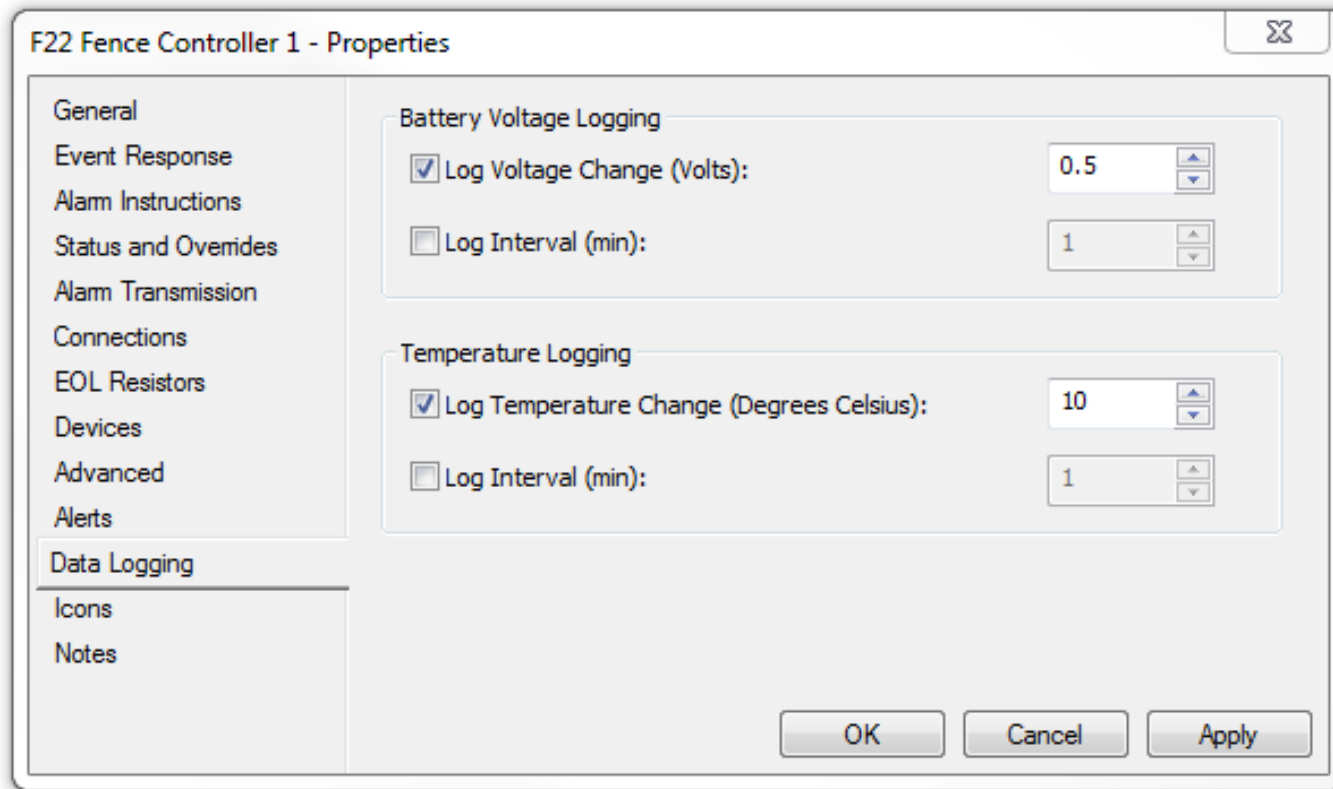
F22 Fence Controller 1 - Properties

General
Event Response
Alarm Instructions
Status and Overrides
Alarm Transmission
Connections
EOL Resistors
Devices
Advanced
Alerts
Data Logging
Icons
Notes

Battery Voltage Logging
Log Voltage Change (Volts): 0.5
Log Interval (min): 1

Temperature Logging
Log Temperature Change (Degrees Celsius): 10
Log Interval (min): 1

OK
Cancel
Apply